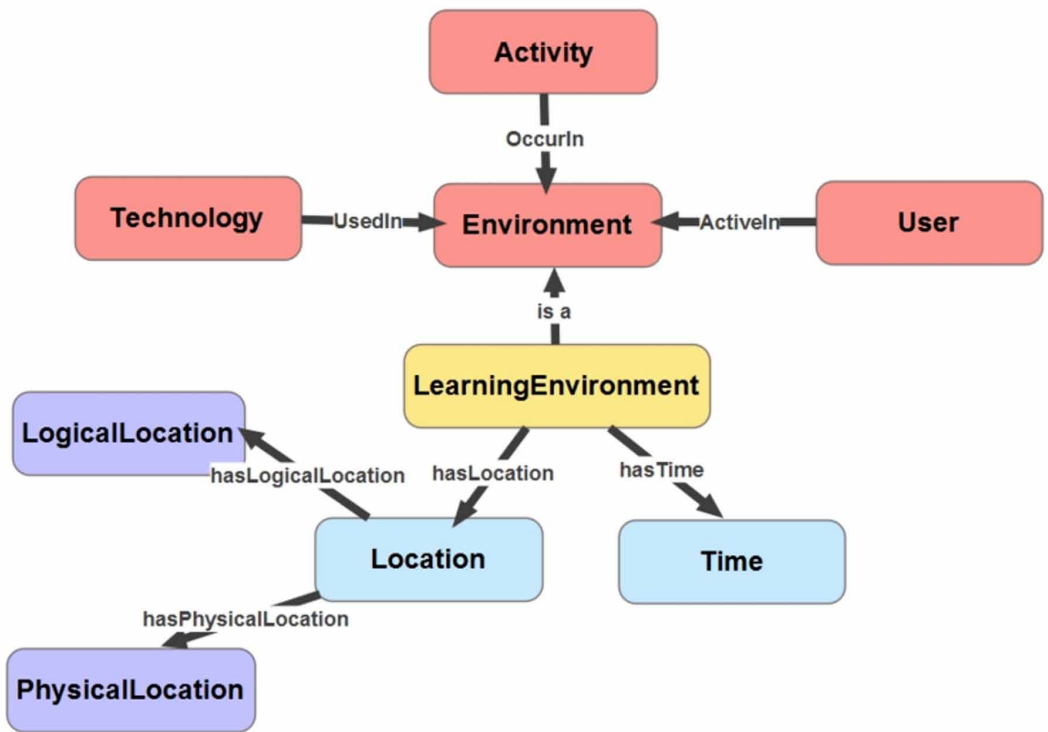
Activity

OccurIn

Technology

UsedIn

Environment

ActiveIn

User

is a

LearningEnvironment

LogicalLocation

hasLogicalLocation

hasLocation

hasTime

Location

Time

hasPhysicalLocation

PhysicalLocation